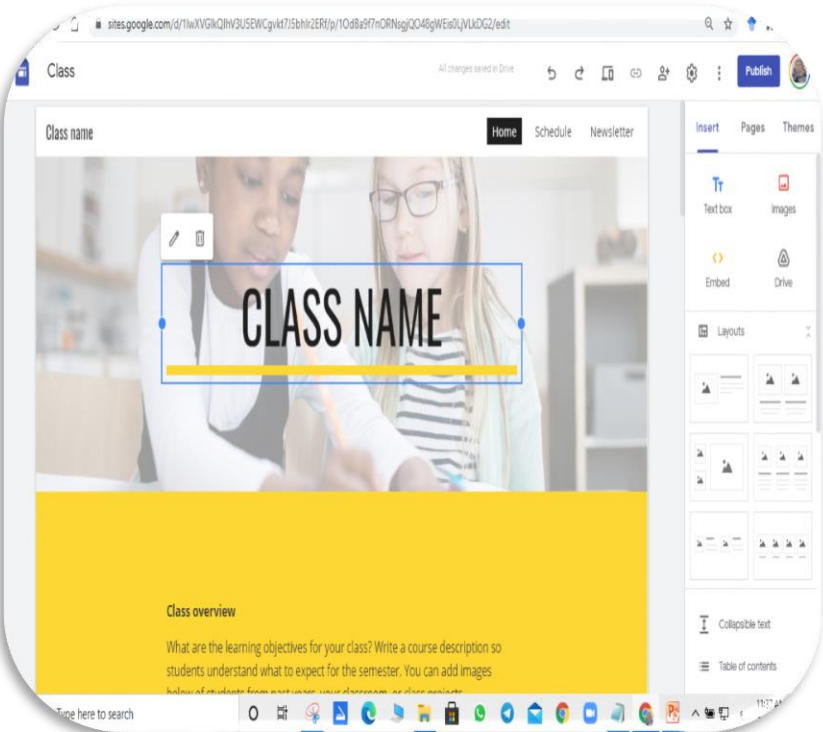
sites.google.com/d/1lwXVGlkQlhV3U5EWCgvkt7J5bhlr2ERf/p/1Od8a9f7nORNsgjQO48gWEis0LjVLkDG2/edit

Class

All changes saved in Drive

Publish

Class name

Home

Schedule

Newsletter

CLASS NAME

Insert

Pages

Themes

Text box

Images

Embed

Drive

Layouts

Class overview

What are the learning objectives for your class? Write a course description so students understand what to expect for the semester. You can add images below of students from past years, your classroom, or class projects.

Collapsible text

Table of contents

Type here to search

11:37 AM